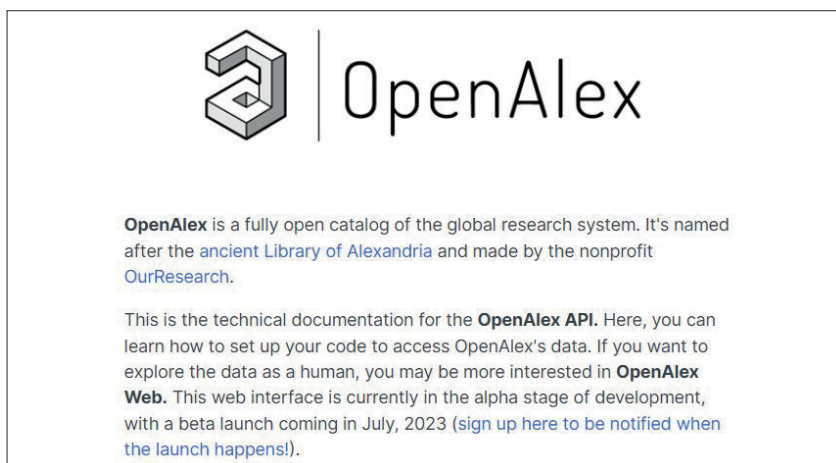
OpenAlex

OpenAlex is a fully open catalog of the global research system. It's named after the ancient Library of Alexandria and made by the nonprofit OurResearch.

This is the technical documentation for the OpenAlex API. Here, you can learn how to set up your code to access OpenAlex's data. If you want to explore the data as a human, you may be more interested in OpenAlex Web. This web interface is currently in the alpha stage of development, with a beta launch coming in July, 2023 (sign up here to be notified when the launch happens!).